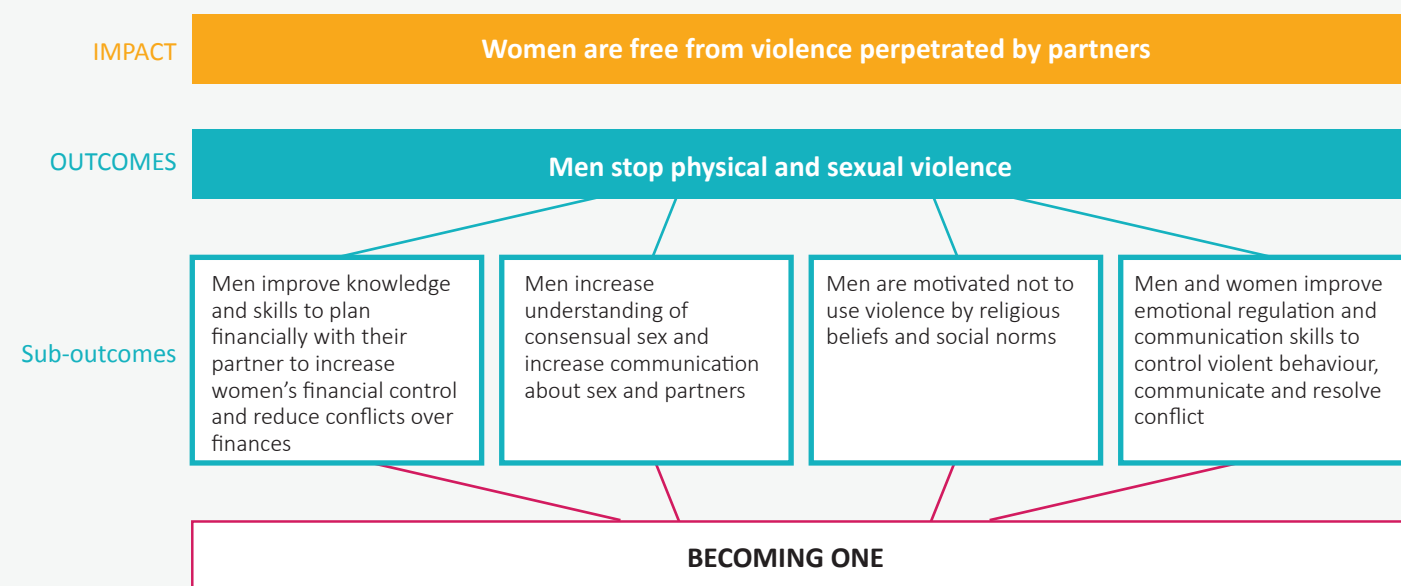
IMPACT

Women are free from violence perpetrated by partners

OUTCOMES

Men stop physical and sexual violence

Sub-outcomes

Men improve knowledge and skills to plan financially with their partner to increase women's financial control and reduce conflicts over finances

Men increase understanding of consensual sex and increase communication about sex and partners

Men are motivated not to use violence by religious beliefs and social norms

Men and women improve emotional regulation and communication skills to control violent behaviour, communicate and resolve conflict

BECOMING ONE